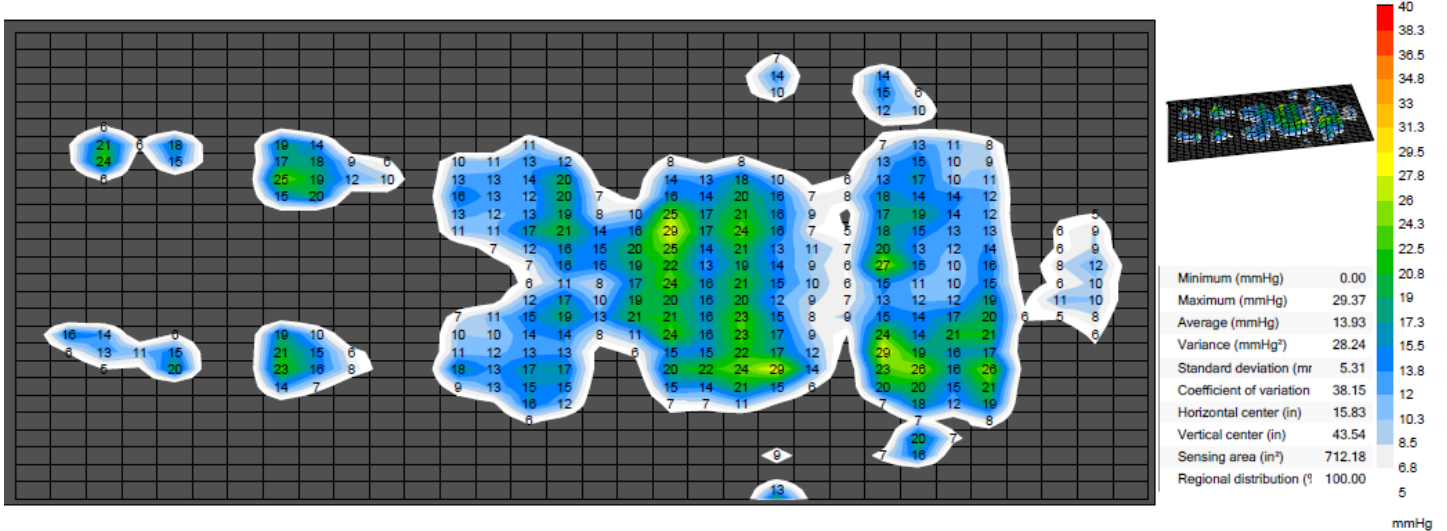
7
14
10

14
15 6
12 10

6
21 6 18
24 15
6

19 14
17 18 9 6
25 19 12 10
15 20

11
10 11 13 12
13 13 14 20
16 13 12 13
13 12 13 19 8 10
11 11 17 21 14 16
7 12 16 15 20
7 16 15 19
6 11 8 17
12 17 10 19
7 11 15 19 13 21
10 10 14 14 8 11
11 12 13 13 6
18 13 17 17
9 13 15 15
16 12
6

8 8
14 13 18 10 6
16 14 20 16 7 8
25 17 21 16 9
29 17 24 16 7 5
25 14 21 13 11 7
22 13 19 14 9 6
24 16 21 15 10 6
20 16 20 12 9 7
21 16 23 15 8 9
24 16 23 17 9
15 15 22 17 12
20 22 24 29 14
15 14 21 15 6
7 7 11

7 13 11 8
13 15 10 9
13 13 10 11
18 14 14 12
17 19 14 12
18 15 13 13
20 13 12 14
27 15 10 16
15 11 10 15
13 12 12 19
15 14 17 20 6
24 14 21 21
29 19 16 17
23 26 16 26
20 20 15 21
7 18 12 19
7 8
20 7
7 16

5
6 9
6 9
8 12
6 10
11 10
5 8
6

16 14
6 13 11 6
5 15
20

19 10
21 15 6
23 16 8
14 7

9

13

| Minimum (mmHg) | 0.00 |
|---|---|
| Maximum (mmHg) | 29.37 |
| Average (mmHg) | 13.93 |
| Variance (mmHg²) | 28.24 |
| Standard deviation (mr | 5.31 |
| Coefficient of variation | 38.15 |
| Horizontal center (in) | 15.83 |
| Vertical center (in) | 43.54 |
| Sensing area (in²) | 712.18 |
| Regional distribution (( | 100.00 |

40
38.3
36.5
34.8
33
31.3
29.5
27.8
26
24.3
22.5
20.8
19
17.3
15.5
13.8
12
10.3
8.5
6.8
5
mmHg